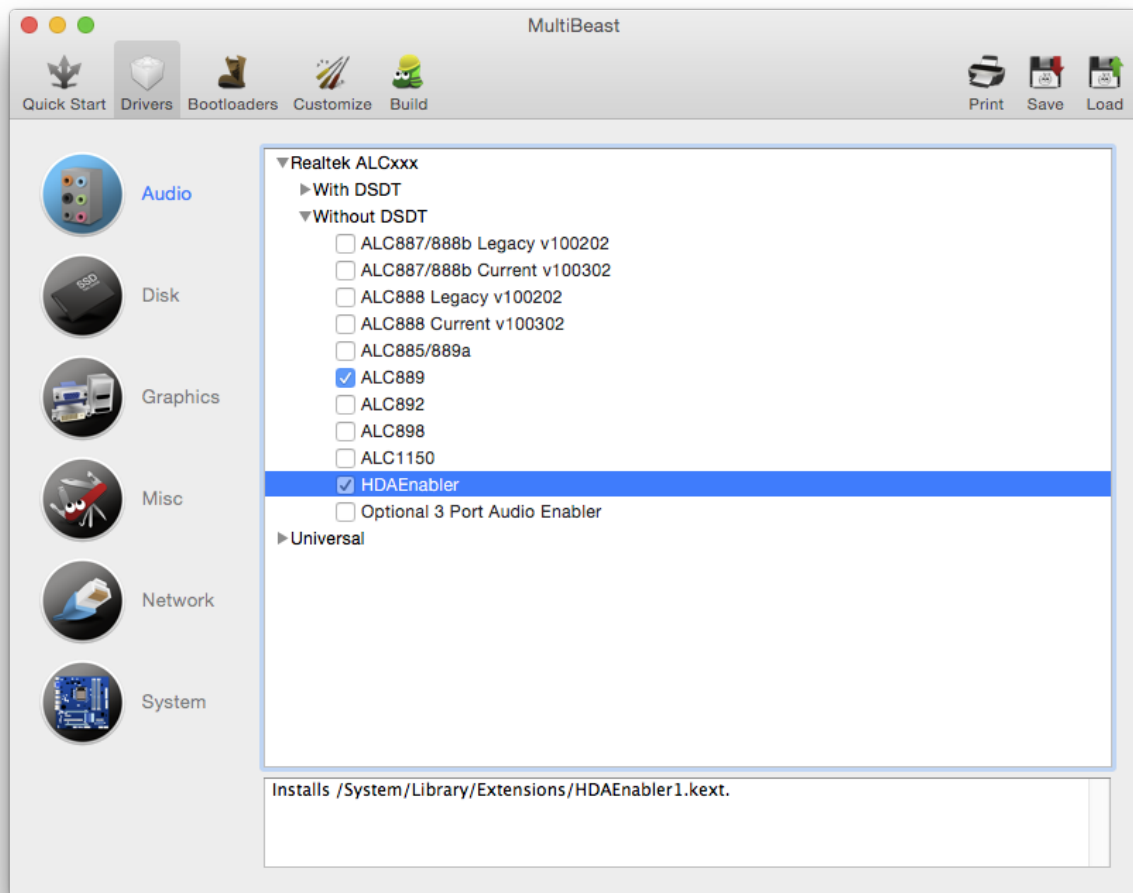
MultiBeast

Quick Start Drivers Bootloaders Customize Build

Print Save Load

Audio

Disk

Graphics

Misc

Network

System

Realtek ALCxxx
With DSDT
Without DSDT
ALC887/888b Legacy v100202
ALC887/888b Current v100302
ALC888 Legacy v100202
ALC888 Current v100302
ALC885/889a
ALC889
ALC892
ALC898
ALC1150
HDAEnabler
Optional 3 Port Audio Enabler
Universal

Installs /System/Library/Extensions/HDAEnabler1.kext.